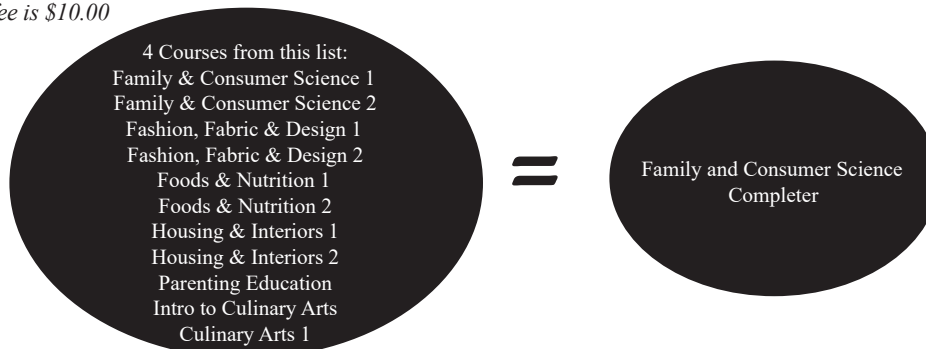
ee is $10.00

4 Courses from this list:
Family & Consumer Science 1
Family & Consumer Science 2
Fashion, Fabric & Design 1
Fashion, Fabric & Design 2
Foods & Nutrition 1
Foods & Nutrition 2
Housing & Interiors 1
Housing & Interiors 2
Parenting Education
Intro to Culinary Arts
Culinary Arts 1

=

Family and Consumer Science Completer